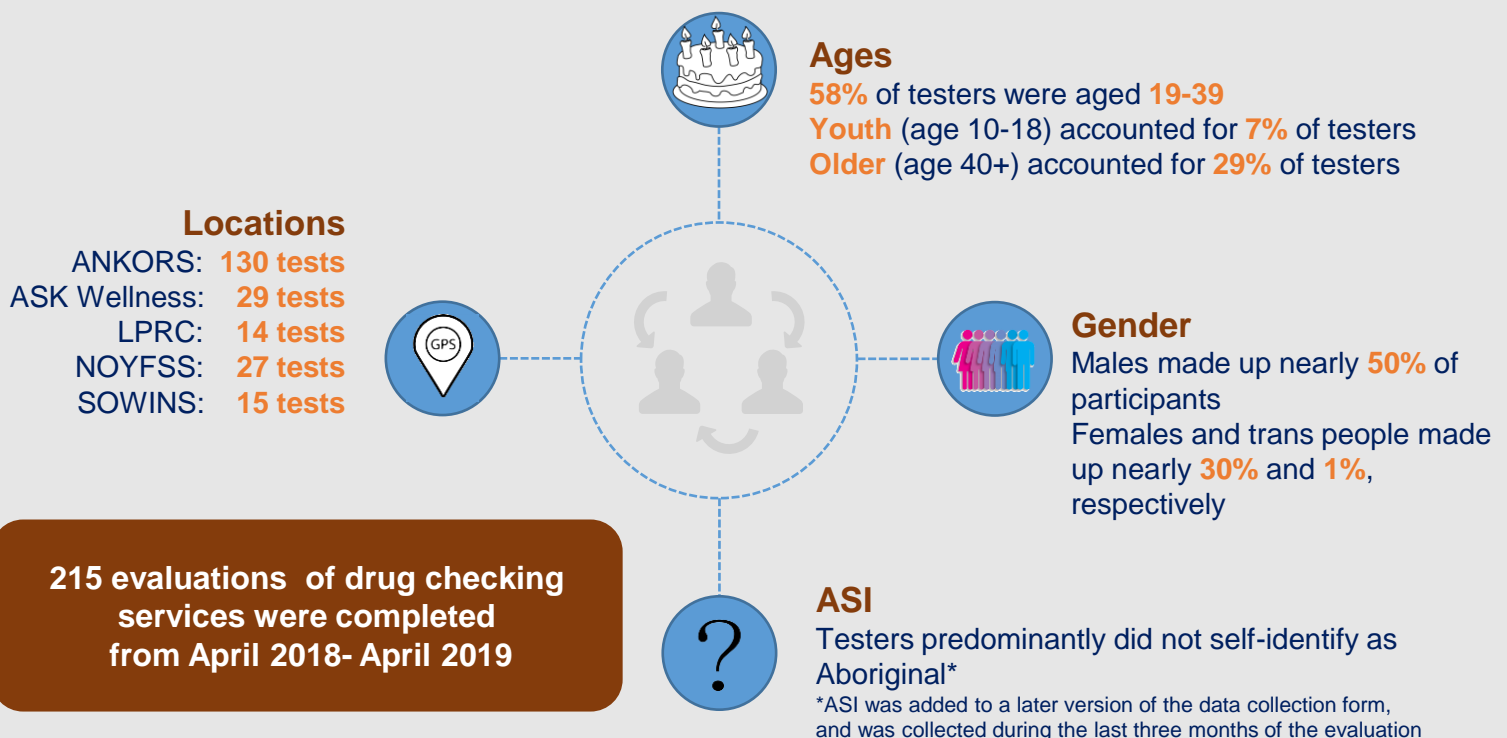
Ages
58% of testers were aged 19-39
Youth (age 10-18) accounted for 7% of testers
Older (age 40+) accounted for 29% of testers

Locations
ANKORS: 130 tests
ASK Wellness: 29 tests
LPRC: 14 tests
NOYFSS: 27 tests
SOWINS: 15 tests

GPS

Gender
Males made up nearly 50% of participants
Females and trans people made up nearly 30% and 1%, respectively

215 evaluations of drug checking services were completed from April 2018- April 2019

?

ASI
Testers predominantly did not self-identify as Aboriginal*
*ASI was added to a later version of the data collection form, and was collected during the last three months of the evaluation